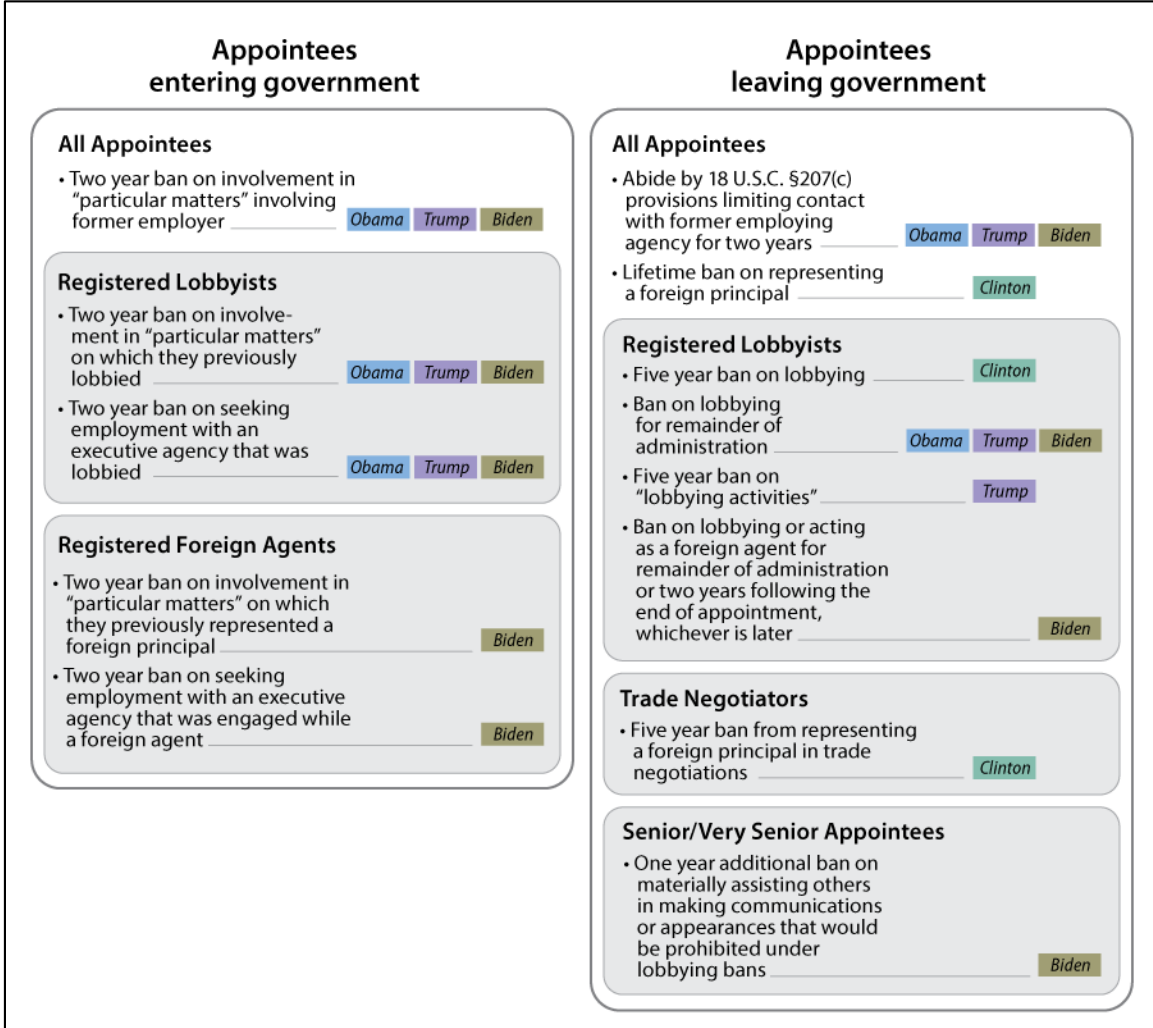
Appointees entering government

All Appointees

• Two year ban on involvement in "particular matters" involving former employer Obama Trump Biden

Registered Lobbyists

• Two year ban on involvement in "particular matters" on which they previously lobbied Obama Trump Biden

• Two year ban on seeking employment with an executive agency that was lobbied Obama Trump Biden

Registered Foreign Agents

• Two year ban on involvement in "particular matters" on which they previously represented a foreign principal Biden

• Two year ban on seeking employment with an executive agency that was engaged while a foreign agent Biden

Appointees leaving government

All Appointees

• Abide by 18 U.S.C. §207(c) provisions limiting contact with former employing agency for two years Obama Trump Biden

• Lifetime ban on representing a foreign principal Clinton

Registered Lobbyists

• Five year ban on lobbying Clinton

• Ban on lobbying for remainder of administration Obama Trump Biden

• Five year ban on "lobbying activities" Trump

• Ban on lobbying or acting as a foreign agent for remainder of administration or two years following the end of appointment, whichever is later Biden

Trade Negotiators

• Five year ban from representing a foreign principal in trade negotiations Clinton

Senior/Very Senior Appointees

• One year additional ban on materially assisting others in making communications or appearances that would be prohibited under lobbying bans Biden